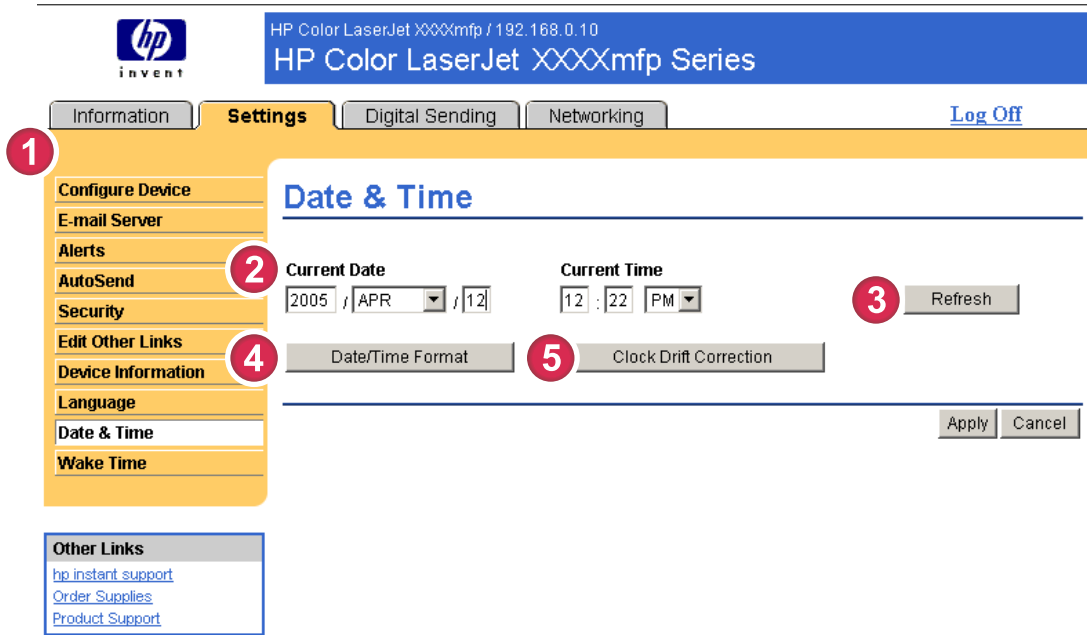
hp invent

HP Color LaserJet XXXXmfp / 192.168.0.10
HP Color LaserJet XXXXmfp Series

Information Settings Digital Sending Networking Log Off

1

Configure Device
E-mail Server
Alerts
AutoSend
Security
Edit Other Links
Device Information
Language
Date & Time
Wake Time

Date & Time

2 Current Date
2005 / APR / 12

Current Time
12 : 22 PM

3 Refresh

4 Date/Time Format

5 Clock Drift Correction

Apply Cancel

Other Links
hp instant support
Order Supplies
Product Support